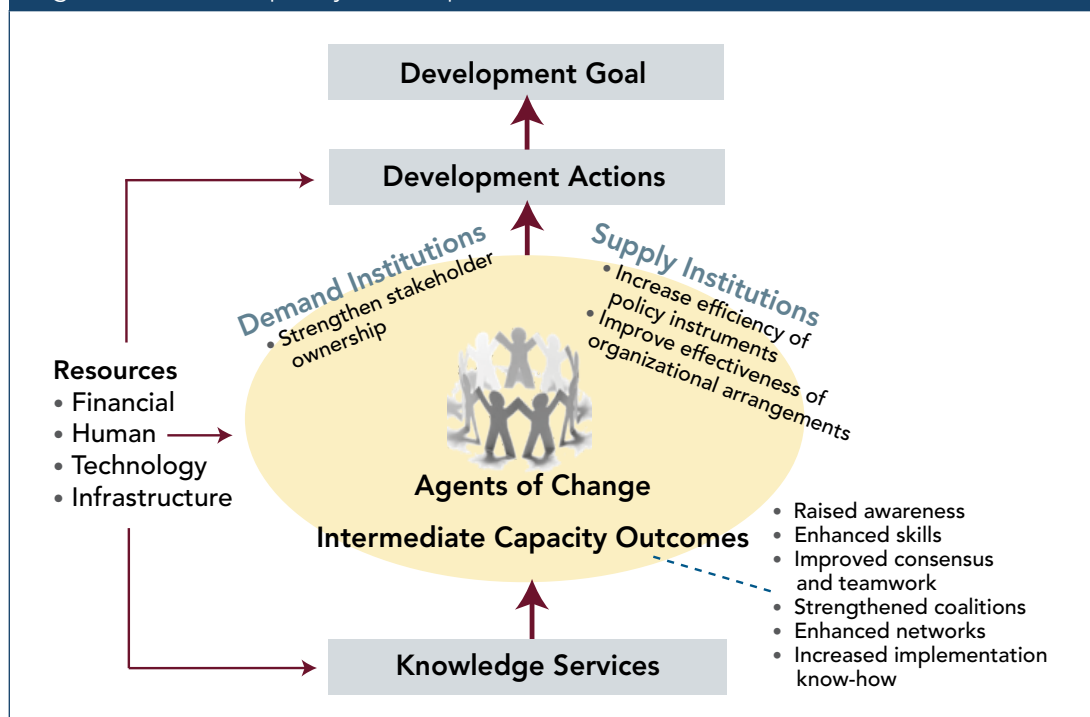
Development Goal

Development Actions

Demand Institutions
• Strengthen stakeholder ownership

Supply Institutions
• Increase efficiency of policy instruments
• Improve effectiveness of organizational arrangements

Resources
• Financial
• Human
• Technology
• Infrastructure

Agents of Change

Intermediate Capacity Outcomes

• Raised awareness
• Enhanced skills
• Improved consensus and teamwork
• Strengthened coalitions
• Enhanced networks
• Increased implementation know-how

Knowledge Services